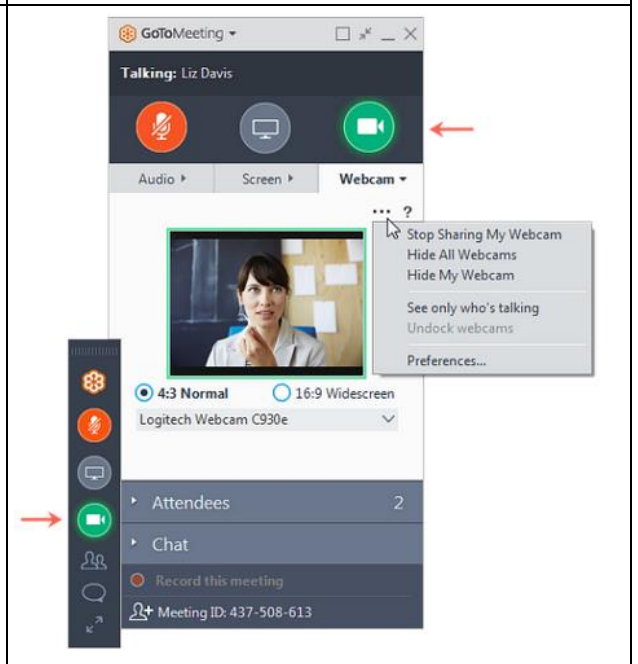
GoToMeeting

Talking: Liz Davis

Audio ▸ Screen ▸ Webcam ▾

... ?

Stop Sharing My Webcam
Hide All Webcams
Hide My Webcam
See only who's talking
Undock webcams
Preferences...

4:3 Normal 16:9 Widescreen

Logitech Webcam C930e

Attendees 2

Chat

Record this meeting

Meeting ID: 437-508-613